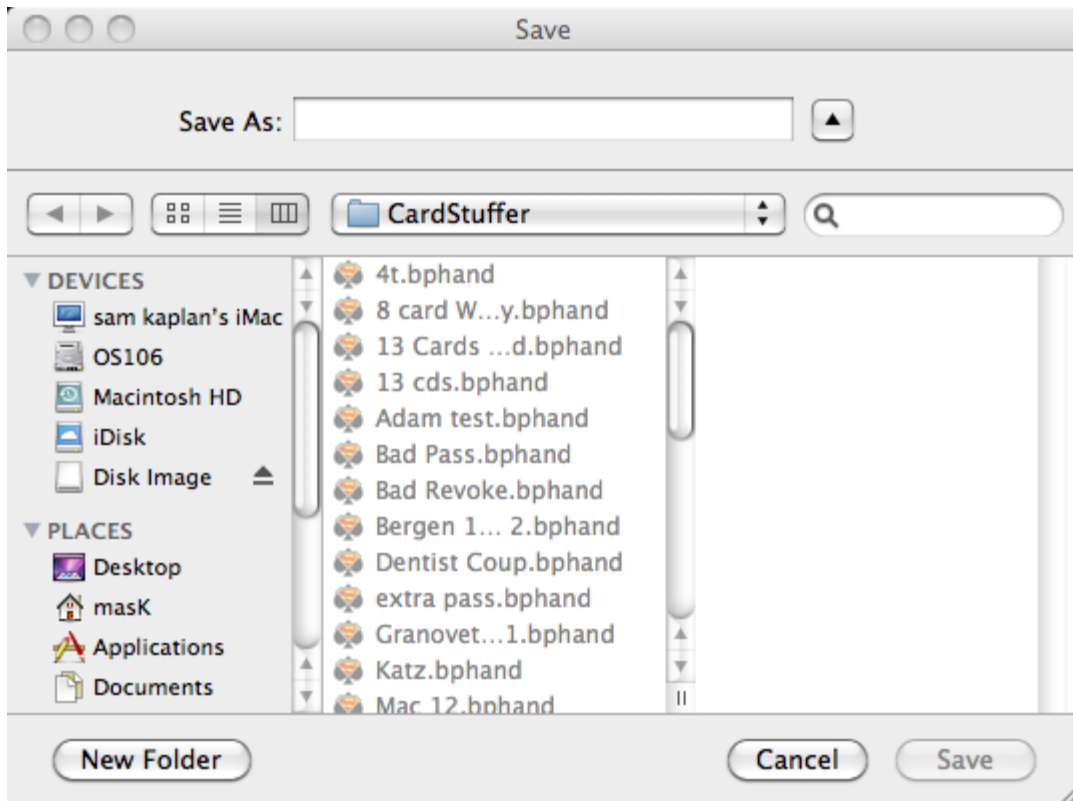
Save

Save As:

CardStuffer

DEVICES
sam kaplan's iMac
OS106
Macintosh HD
iDisk
Disk Image

PLACES
Desktop
masK
Applications
Documents

4t.bphand
8 card W...y.bphand
13 Cards ...d.bphand
13 cds.bphand
Adam test.bphand
Bad Pass.bphand
Bad Revoke.bphand
Bergen 1... 2.bphand
Dentist Coup.bphand
extra pass.bphand
Granovet...1.bphand
Katz.bphand
Mac 12.bphand

New Folder
Cancel
Save